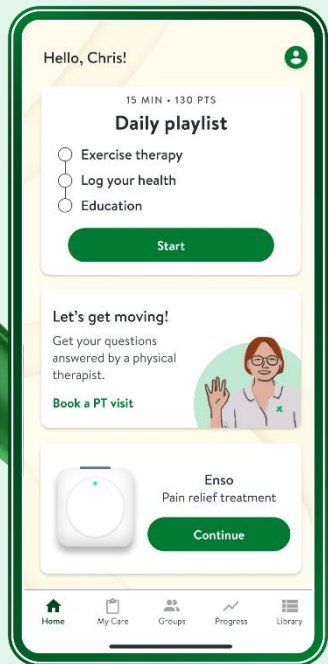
Hello, Chris!

15 MIN • 130 PTS

Daily playlist

Exercise therapy

Log your health

Education

Start

Let's get moving!

Get your questions answered by a physical therapist.

Book a PT visit

Enso

Pain relief treatment

Continue

Home

My Care

Groups

Progress

Library